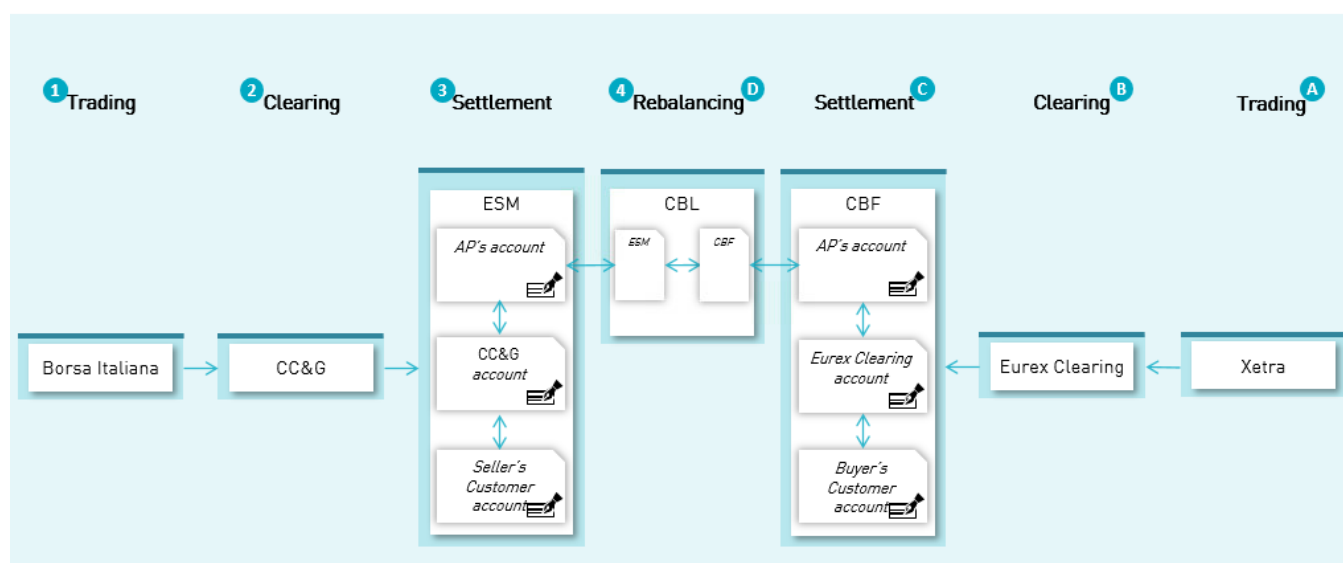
1 Trading

2 Clearing

3 Settlement

4 Rebalancing D

Settlement C

Clearing B

Trading A

ESM

AP's account

CC&G account

Seller's Customer account

CBL

ESM

CBF

CBF

AP's account

Eurex Clearing account

Buyer's Customer account

Borsa Italiana

CC&G

Eurex Clearing

Xetra